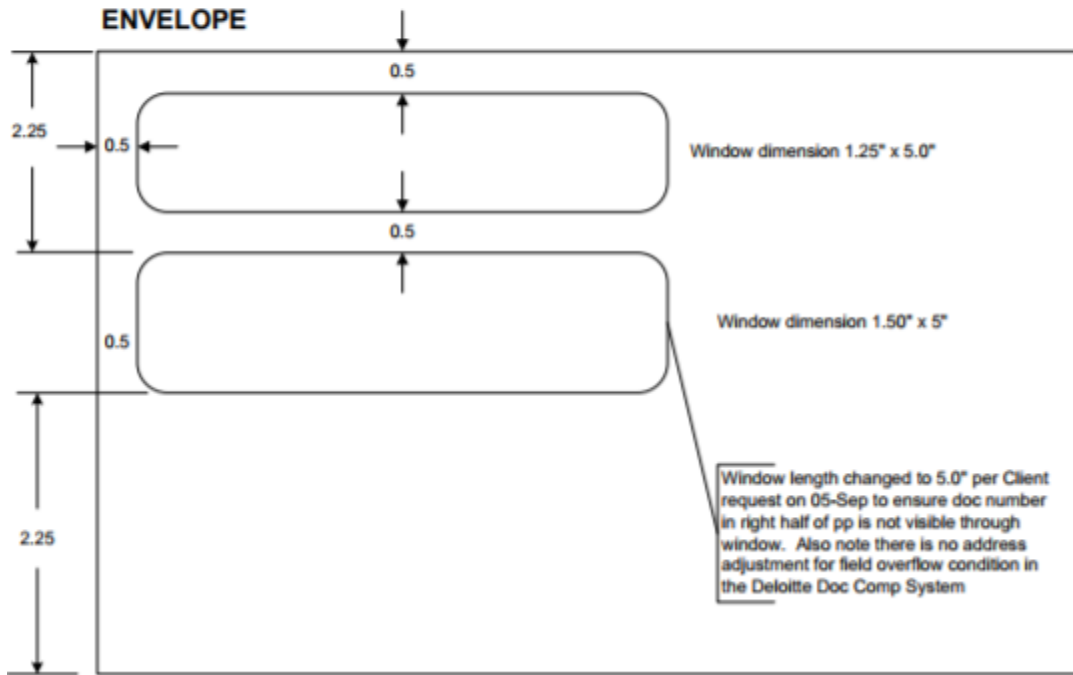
ENVELOPE

0.5

2.25

0.5

Window dimension 1.25" x 5.0"

0.5

0.5

Window dimension 1.50" x 5"

2.25

Window length changed to 5.0" per Client request on 05-Sep to ensure doc number in right half of pp is not visible through window. Also note there is no address adjustment for field overflow condition in the Deloitte Doc Comp System